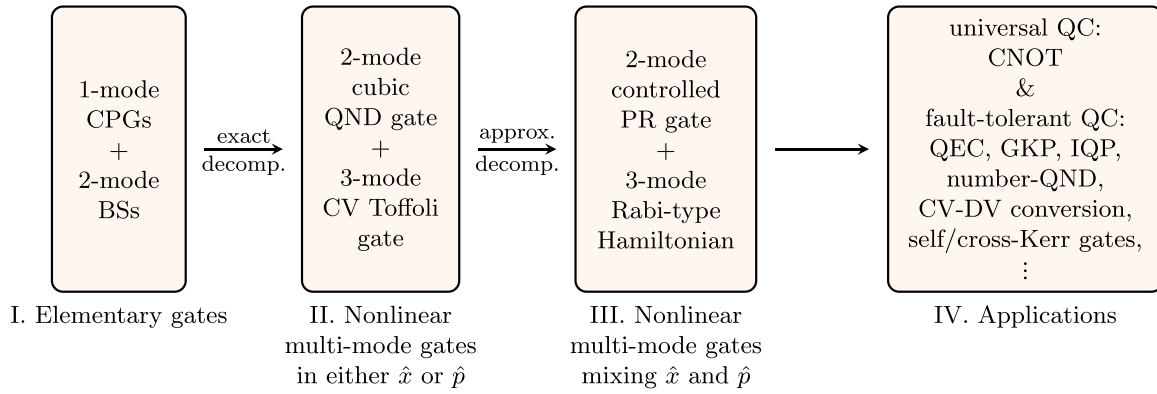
1-mode CPGs + 2-mode BSs

exact decomp.

2-mode cubic QND gate + 3-mode CV Toffoli gate

approx. decomp.

2-mode controlled PR gate + 3-mode Rabi-type Hamiltonian

universal QC: CNOT & fault-tolerant QC: QEC, GKP, IQP, number-QND, CV-DV conversion, self/cross-Kerr gates, ⋮

I. Elementary gates

II. Nonlinear multi-mode gates in either $\hat{x}$ or $\hat{p}$

III. Nonlinear multi-mode gates mixing $\hat{x}$ and $\hat{p}$

IV. Applications